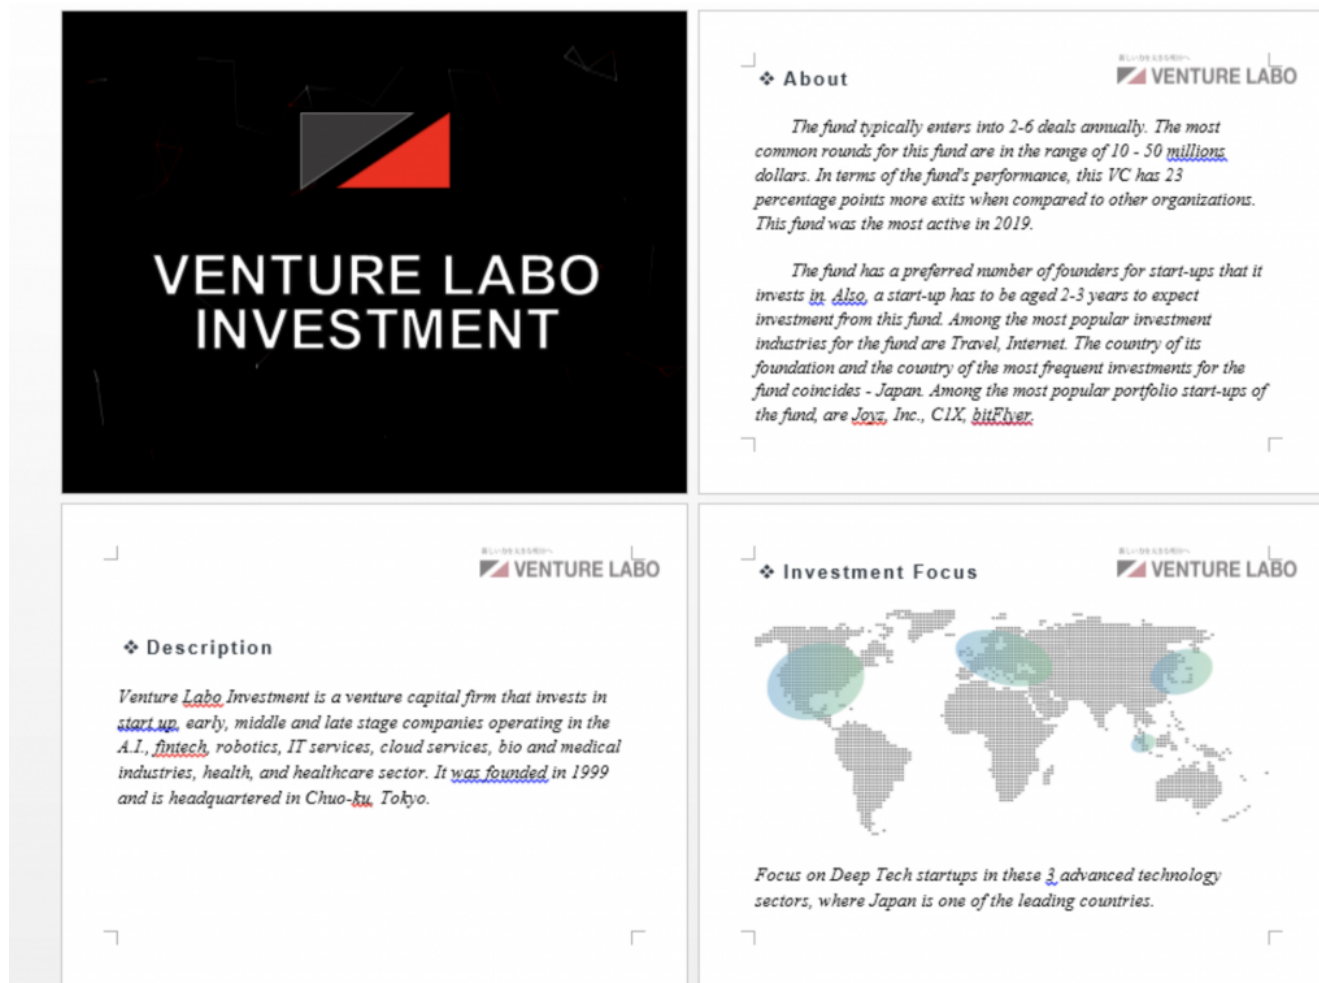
VENTURE LABO INVESTMENT

❖ About

VENTURE LABO

The fund typically enters into 2-6 deals annually. The most common rounds for this fund are in the range of 10 - 50 millions dollars. In terms of the fund's performance, this VC has 23 percentage points more exits when compared to other organizations. This fund was the most active in 2019.

The fund has a preferred number of founders for start-ups that it invests in. Also, a start-up has to be aged 2-3 years to expect investment from this fund. Among the most popular investment industries for the fund are Travel, Internet. The country of its foundation and the country of the most frequent investments for the fund coincides - Japan. Among the most popular portfolio start-ups of the fund, are Joyz, Inc., C1X, bitFlyer.

VENTURE LABO

❖ Description

Venture Labo Investment is a venture capital firm that invests in start up, early, middle and late stage companies operating in the A.I., fintech, robotics, IT services, cloud services, bio and medical industries, health, and healthcare sector. It was founded in 1999 and is headquartered in Chuo-ku, Tokyo.

❖ Investment Focus

VENTURE LABO

Focus on Deep Tech startups in these 3 advanced technology sectors, where Japan is one of the leading countries.